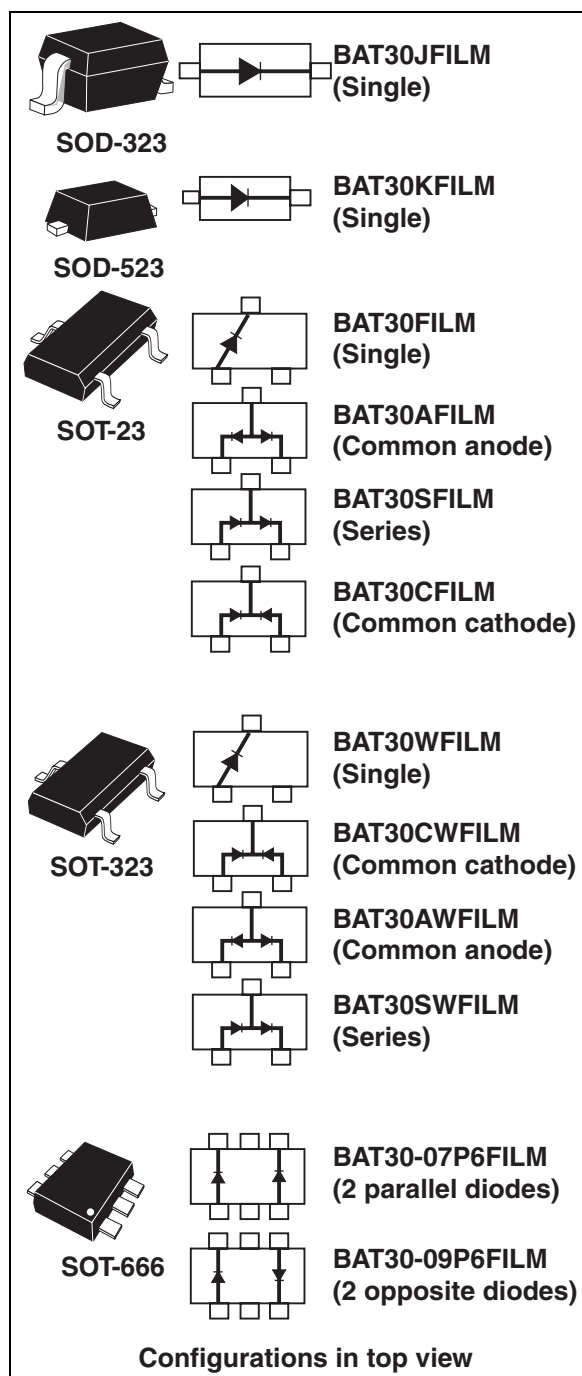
BAT30JFILM
(Single)

SOD-323

BAT30KFILM
(Single)

SOD-523

BAT30FILM
(Single)

SOT-23

BAT30AFILM
(Common anode)

BAT30SFILM
(Series)

BAT30CFILM
(Common cathode)

BAT30WFILM
(Single)

SOT-323

BAT30CWFILM
(Common cathode)

BAT30AWFILM
(Common anode)

BAT30SWFILM
(Series)

BAT30-07P6FILM
(2 parallel diodes)

SOT-666

BAT30-09P6FILM
(2 opposite diodes)

Configurations in top view